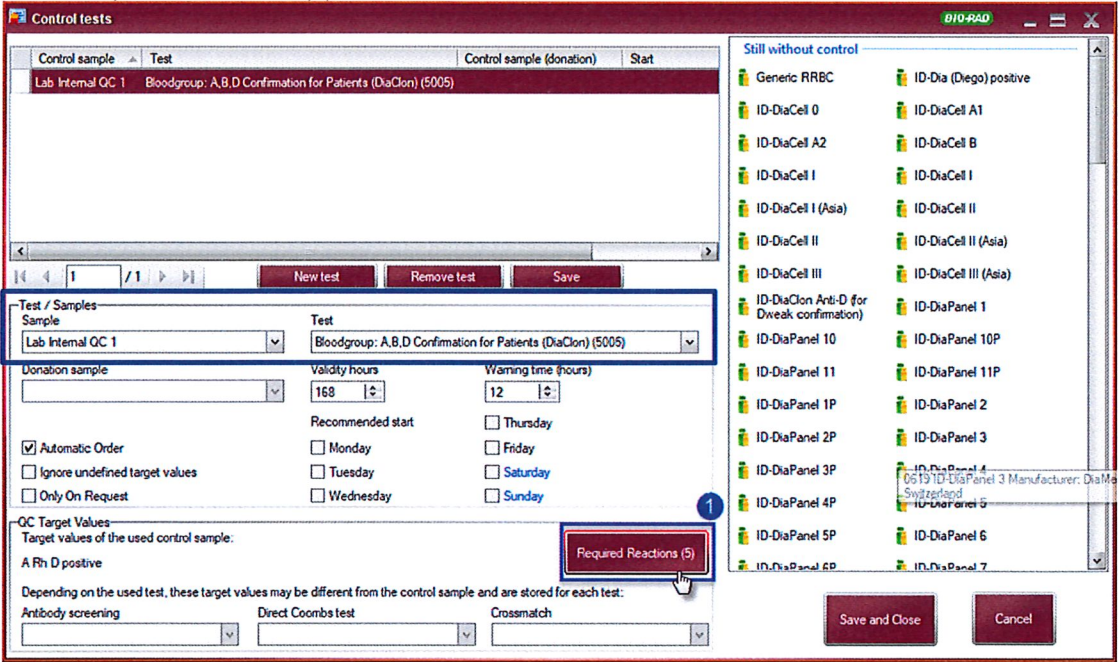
Control tests

BIO-RAD

| Control sample | Test | Control sample (donation) | Start |
|---|---|---|---|
| Lab Internal QC 1 | Bloodgroup: A,B,D Confirmation for Patients (DiaClon) (5005) | | |

1 / 1

New test  Remove test  Save

Test / Samples
Sample
Lab Internal QC 1
Test
Bloodgroup: A,B,D Confirmation for Patients (DiaClon) (5005)

Donation sample

Validity hours
168

Warning time (hours)
12

Recommended start

Thursday

Automatic Order
Monday
Friday

Ignore undefined target values
Tuesday
Saturday

Only On Request
Wednesday
Sunday

QC Target Values
Target values of the used control sample:
A Rh D positive

1

Required Reactions (5)

Depending on the used test, these target values may be different from the control sample and are stored for each test:
Antibody screening
Direct Coombs test
Crossmatch

Still without control

Generic RRBC
ID-Dia (Diego) positive
ID-DiaCell 0
ID-DiaCell A1
ID-DiaCell A2
ID-DiaCell B
ID-DiaCell I
ID-DiaCell I
ID-DiaCell I (Asia)
ID-DiaCell II
ID-DiaCell II
ID-DiaCell II (Asia)
ID-DiaCell III
ID-DiaCell III (Asia)
ID-DiaClon Anti-D (for Dweak confirmation)
ID-DiaPanel 1
ID-DiaPanel 10
ID-DiaPanel 10P
ID-DiaPanel 11
ID-DiaPanel 11P
ID-DiaPanel 1P
ID-DiaPanel 2
ID-DiaPanel 2P
ID-DiaPanel 3
ID-DiaPanel 3P
ID-DiaPanel 4
0619 ID-DiaPanel 3 Manufacturer: DiaMe
Switzerland
ID-DiaPanel 4P
ID-DiaPanel 5
ID-DiaPanel 5P
ID-DiaPanel 6
ID-DiaPanel 6P
ID-DiaPanel 7

Save and Close
Cancel